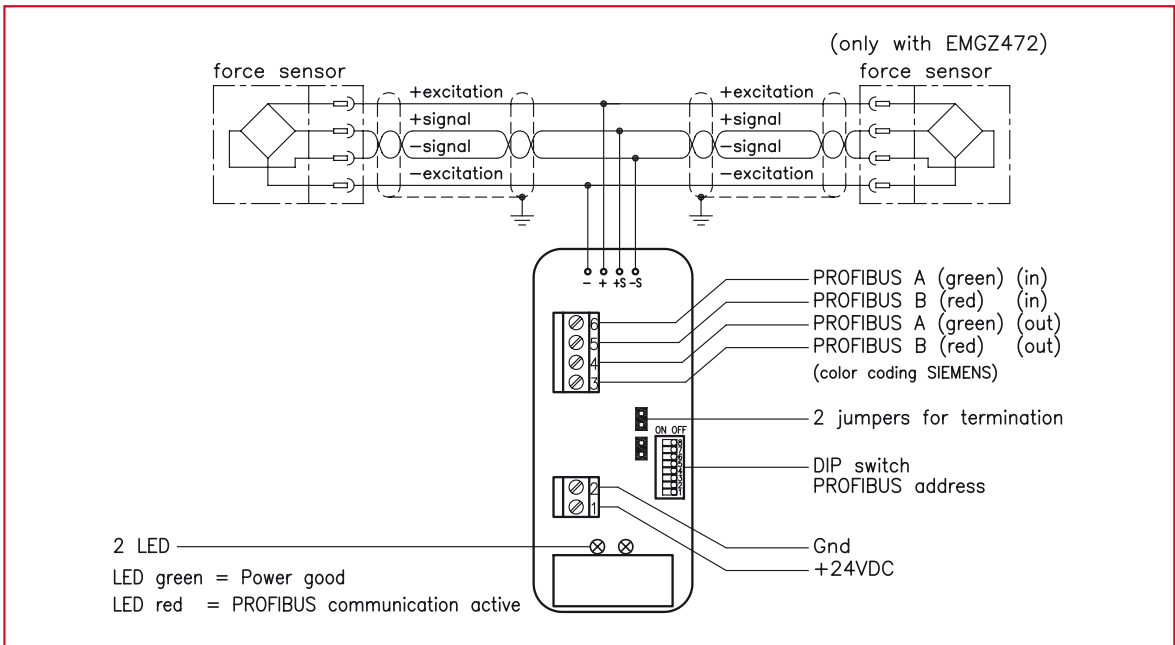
(only with EMGZ472)

force sensor

+excitation
+signal
−signal
−excitation

+excitation
+signal
−signal
−excitation

force sensor

− + +S −S

6
5
4
3

PROFIBUS A (green) (in)
PROFIBUS B (red) (in)
PROFIBUS A (green) (out)
PROFIBUS B (red) (out)
(color coding SIEMENS)

2 jumpers for termination

ON OFF
8
7
6
5
4
3
2
1

DIP switch
PROFIBUS address

2
1

2 LED
LED green = Power good
LED red = PROFIBUS communication active

Gnd
+24VDC